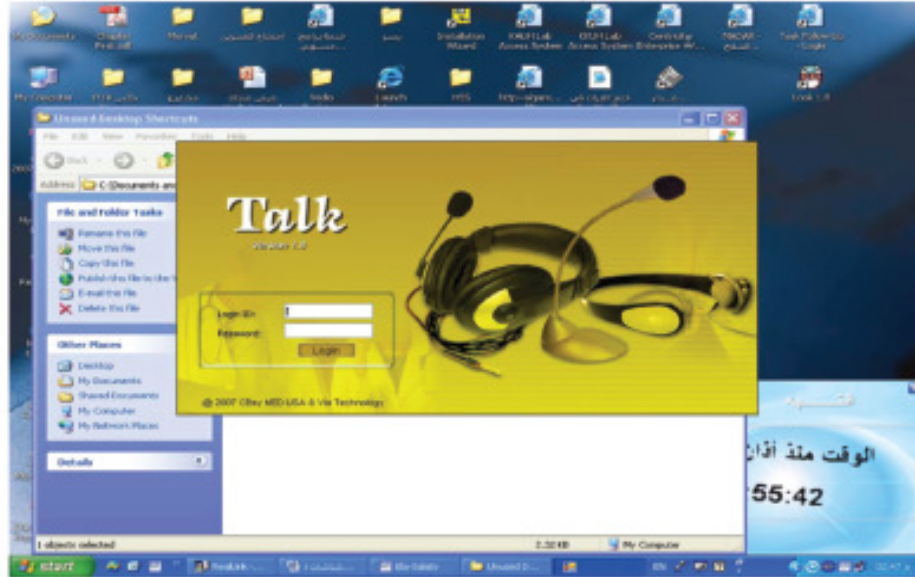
My Documents

Installation Wizard

Unused Desktop Shortcuts

File Edit View Favorites Tools Help

Back

Address C:\Documents and

File and Folder Tasks

Rename this file
Move this file
Copy this file
Publish this file to the Web
E-mail this file
Delete this file

Other Places

Desktop
My Documents
Shared Documents
My Computer
My Network Places

Details

Talk

Version 1.0

Login ID:
Password:
Login

@ 2007 CBay MED USA & Vie Technology

الوقت منذ آذان

55:42

1 objects selected

2.32 KB

My Computer

start

EN